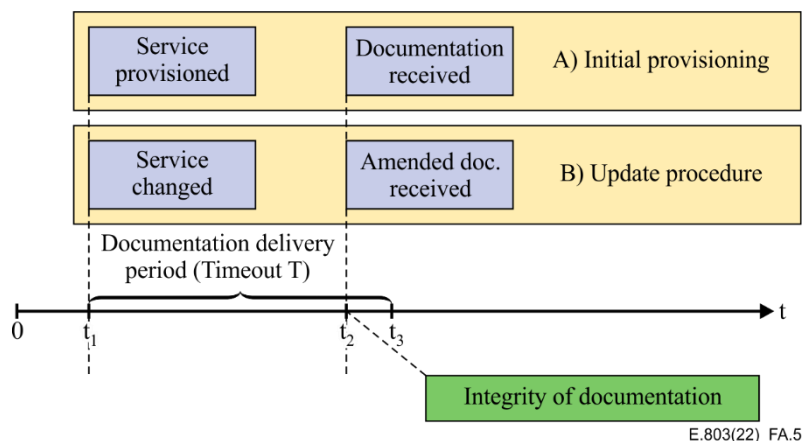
Service provisioned

Documentation received

A) Initial provisioning

Service changed

Amended doc. received

B) Update procedure

Documentation delivery period (Timeout T)

0

$t_1$

$t_2$

$t_3$

t

Integrity of documentation

E.803(22) FA.5